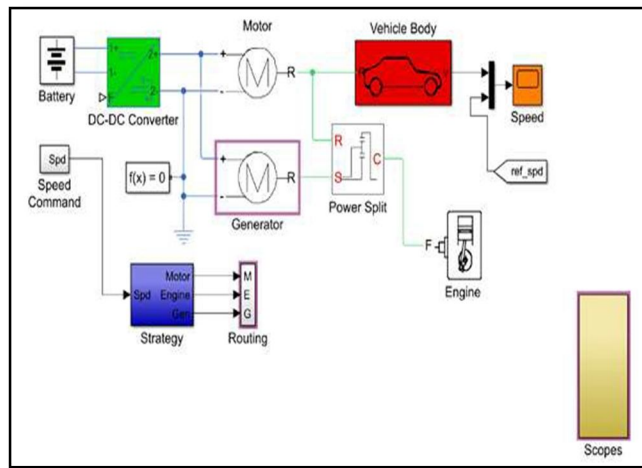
Motor

Vehicle Body

Battery

DC-DC Converter

1+

1-

2+

2-

+

-

M

R

Speed

Spd

Speed Command

f(x) = 0

+

-

M

R

Generator

R

C

S

Power Split

ref_spd

F

Engine

Spd

Motor

Engine

Gen

Strategy

M

E

G

Routing

Scopes